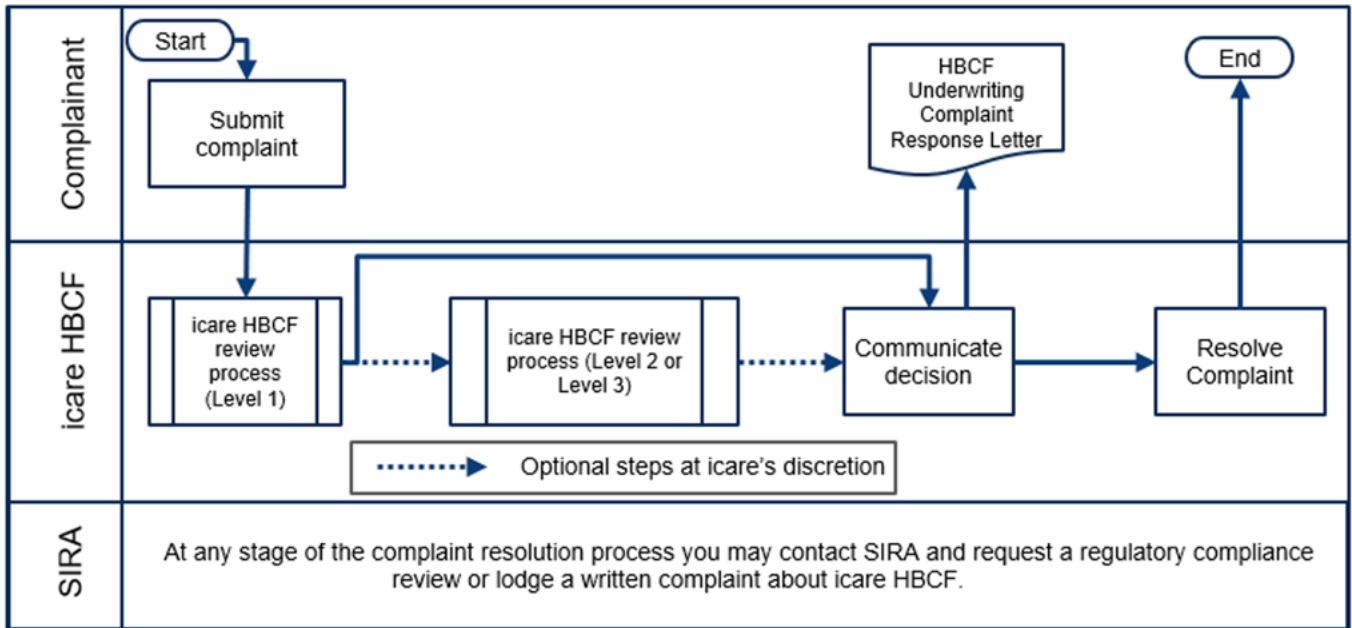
Complainant

Start

Submit complaint

HBCF Underwriting Complaint Response Letter

End

icare HBCF

icare HBCF review process (Level 1)

icare HBCF review process (Level 2 or Level 3)

Communicate decision

Resolve Complaint

Optional steps at icare's discretion

SIRA

At any stage of the complaint resolution process you may contact SIRA and request a regulatory compliance review or lodge a written complaint about icare HBCF.